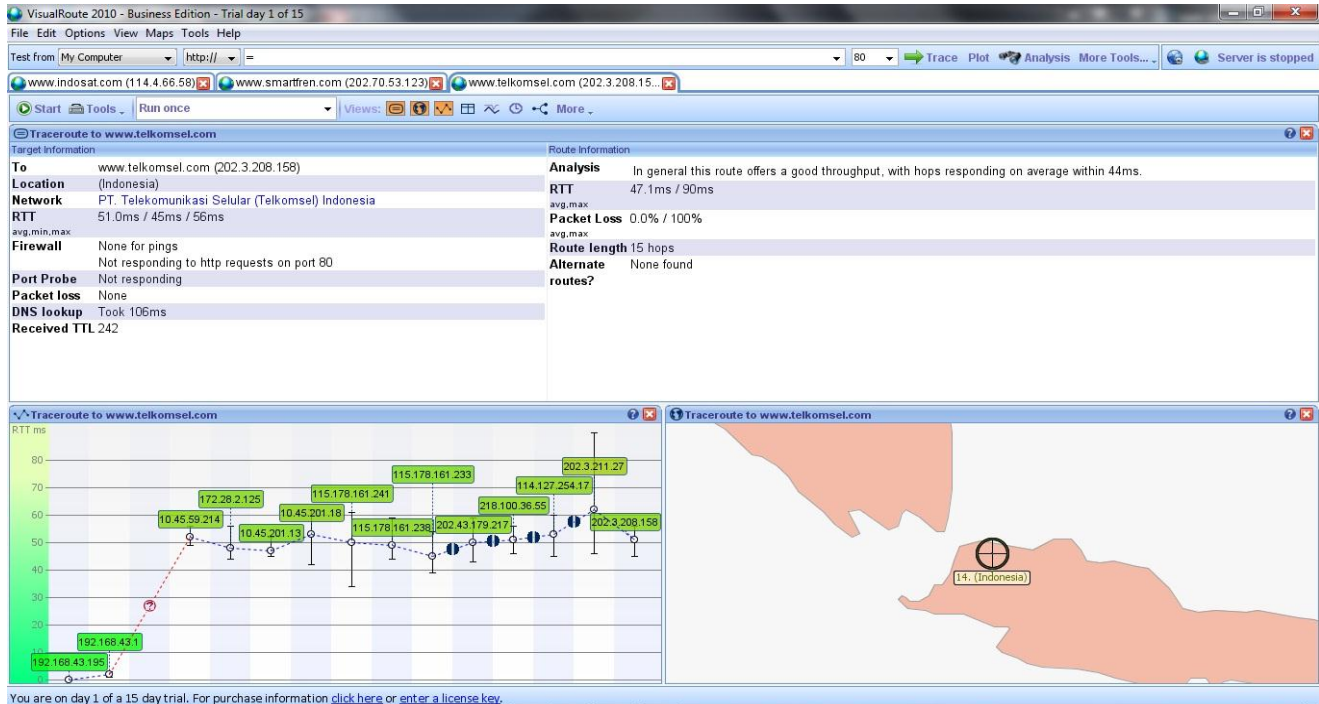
VisualRoute 2010 - Business Edition - Trial day 1 of 15

File Edit Options View Maps Tools Help

Test from My Computer http:// = 80 Trace Plot Analysis More Tools... Server is stopped

www.indosat.com (114.4.66.58) www.smartfren.com (202.70.53.123) www.telkomsel.com (202.3.208.15...

Start Tools Run once Views: More

Traceroute to www.telkomsel.com

Target Information

| | |
|---|---|
| To | www.telkomsel.com (202.3.208.158) |
| Location | (Indonesia) |
| Network | PT. Telekomunikasi Selular (Telkomsel) Indonesia |
| RTT avg,min,max | 51.0ms / 45ms / 56ms |
| Firewall | None for pings Not responding to http requests on port 80 |
| Port Probe | Not responding |
| Packet loss | None |
| DNS lookup | Took 106ms |
| Received TTL | 242 |

Route Information

| | |
|---|---|
| Analysis | In general this route offers a good throughput, with hops responding on average within 44ms. |
| RTT avg,max | 47.1ms / 90ms |
| Packet Loss avg,max | 0.0% / 100% |
| Route length | 15 hops |
| Alternate routes? | None found |

Traceroute to www.telkomsel.com

RTT ms

80 70 60 50 40 30 20 10 0

192.168.43.195
192.168.43.1
10.45.59.214
172.28.2.125
10.45.201.13
10.45.201.18
115.178.161.241
115.178.161.238
115.178.161.233
202.43.179.217
218.100.36.55
114.127.254.17
202.3.211.27
202.3.208.158

Traceroute to www.telkomsel.com

14. (Indonesia)

You are on day 1 of a 15 day trial. For purchase information click here or enter a license key.